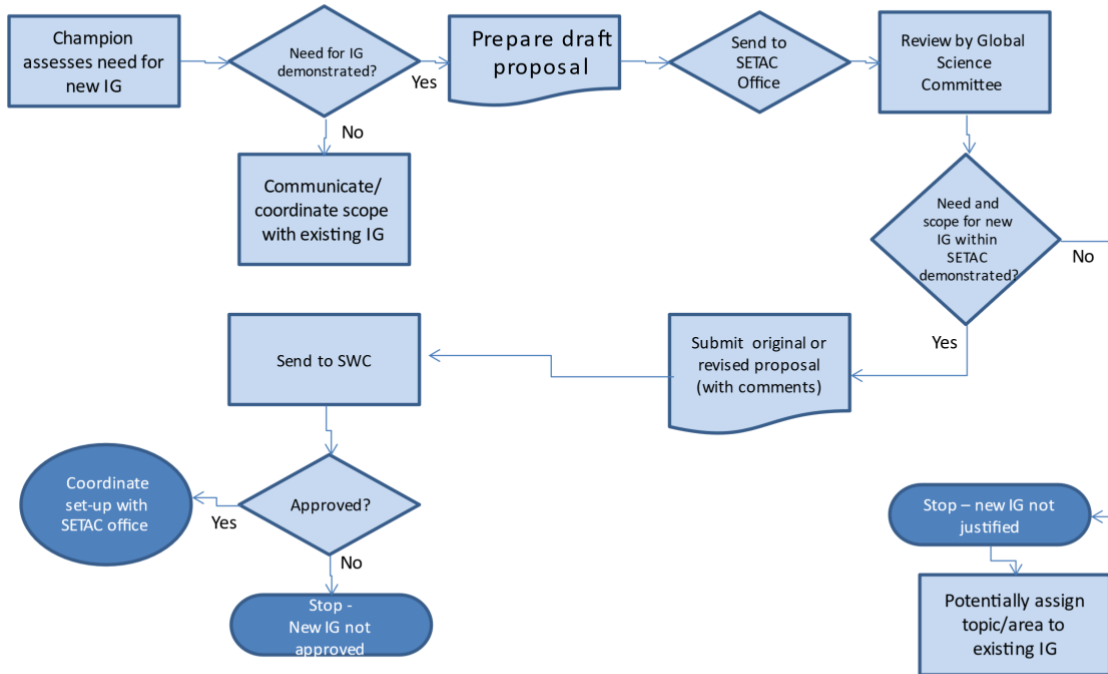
Champion assesses need for new IG

Need for IG demonstrated?

Yes

Prepare draft proposal

Send to SETAC Office

Review by Global Science Committee

No

Communicate/ coordinate scope with existing IG

Need and scope for new IG within SETAC demonstrated?

No

Yes

Send to SWC

Submit original or revised proposal (with comments)

Coordinate set-up with SETAC office

Yes

Approved?

No

Stop - New IG not approved

Stop – new IG not justified

Potentially assign topic/area to existing IG